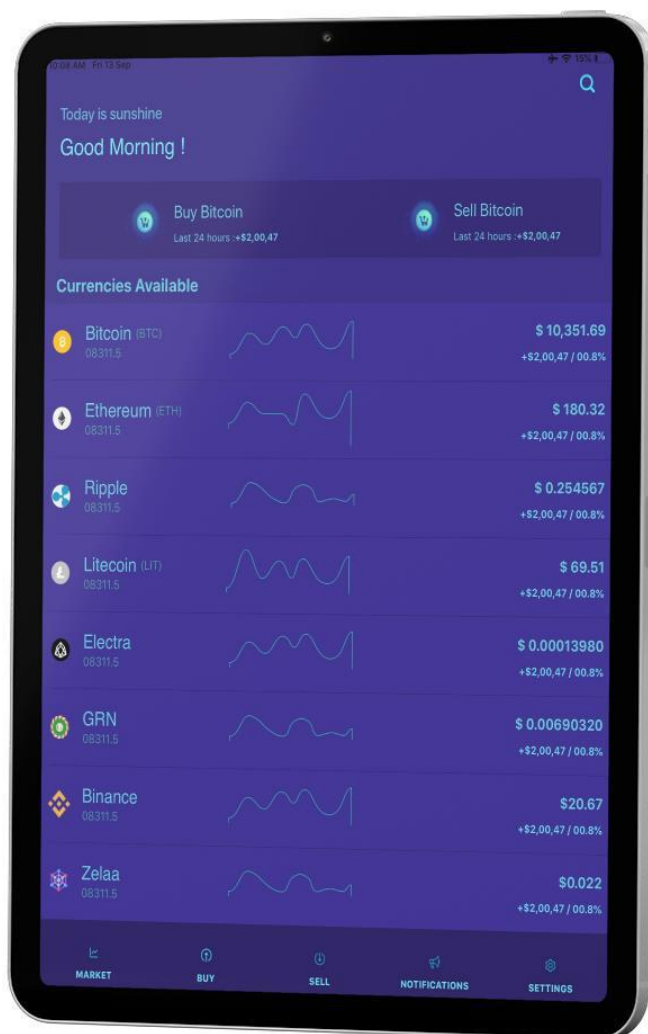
10:08 AM Fri 13 Sep

15%

Today is sunshine

Good Morning !

Buy Bitcoin
Last 24 hours : +$2,00,47

Sell Bitcoin
Last 24 hours : +$2,00,47

Currencies Available

Bitcoin (BTC)
08311.5
$ 10,351.69
+$2,00,47 / 00.8%

Ethereum (ETH)
08311.5
$ 180.32
+$2,00,47 / 00.8%

Ripple
08311.5
$ 0.254567
+$2,00,47 / 00.8%

Litecoin (LIT)
08311.5
$ 69.51
+$2,00,47 / 00.8%

Electra
08311.5
$ 0.00013980
+$2,00,47 / 00.8%

GRN
08311.5
$ 0.00690320
+$2,00,47 / 00.8%

Binance
08311.5
$20.67
+$2,00,47 / 00.8%

Zelaa
08311.5
$0.022
+$2,00,47 / 00.8%

MARKET
BUY
SELL
NOTIFICATIONS
SETTINGS